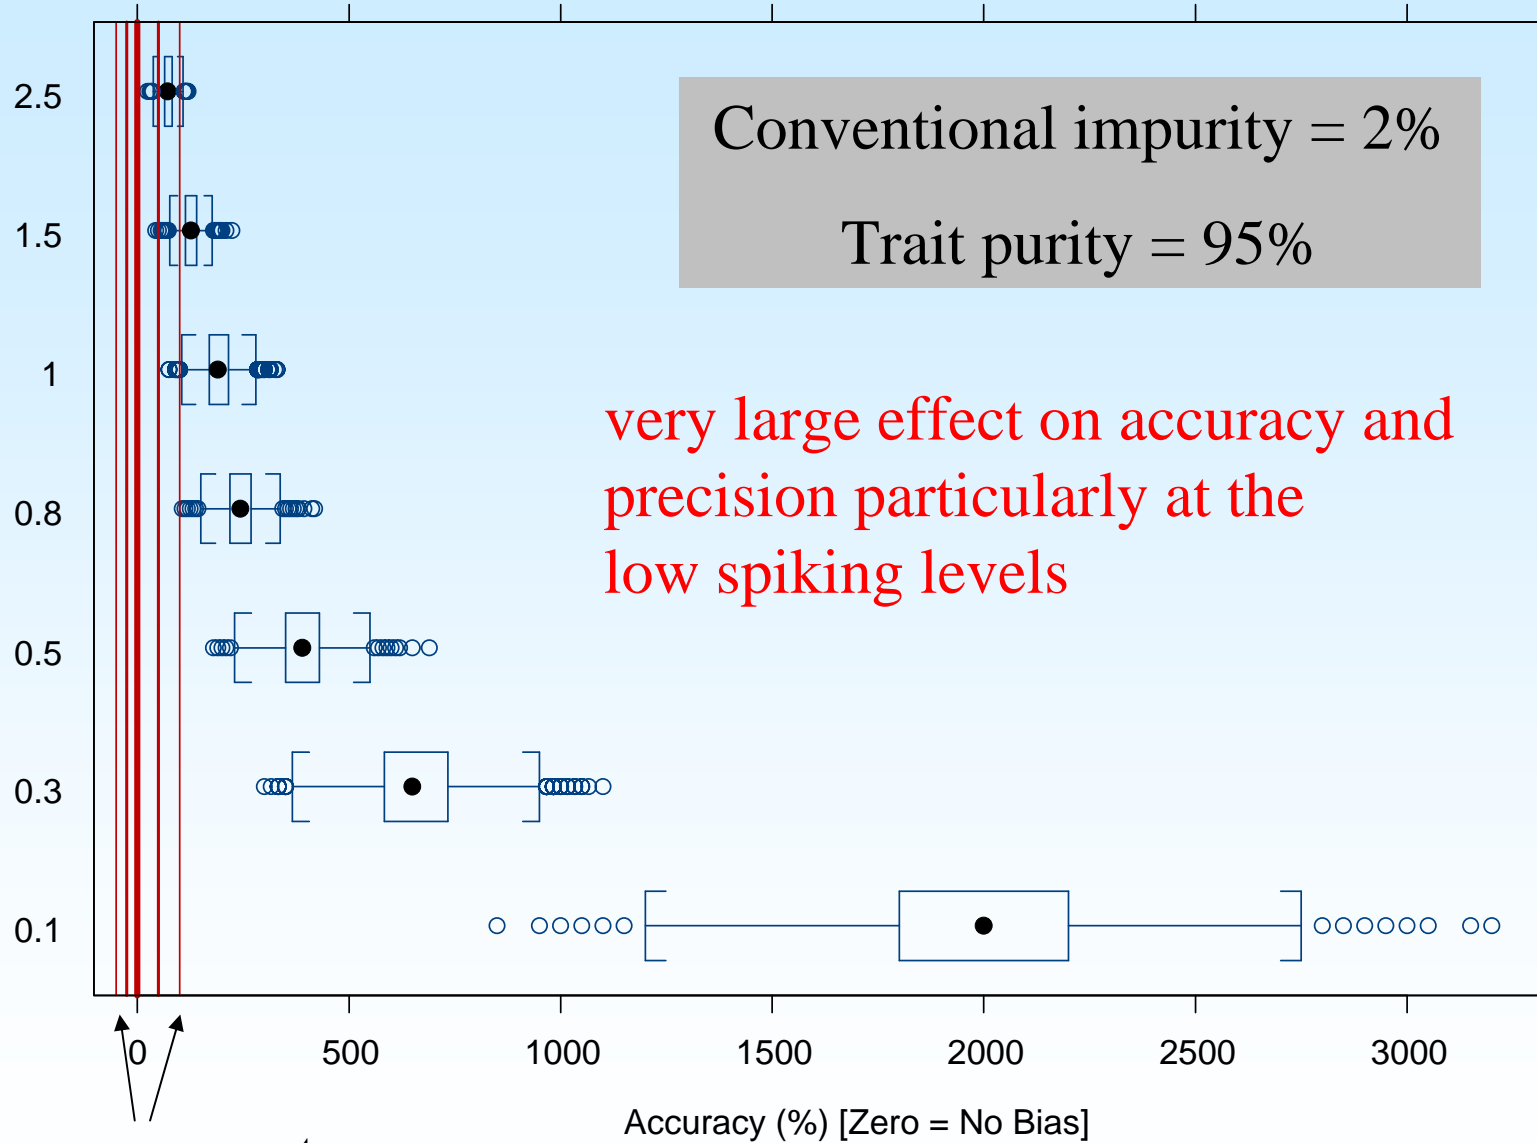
2.5
1.5
1
0.8
0.5
0.3
0.1

Conventional impurity = 2%

Trait purity = 95%

very large effect on accuracy and precision particularly at the low spiking levels

0
500
1000
1500
2000
2500
3000

Accuracy (%) [Zero = No Bias]